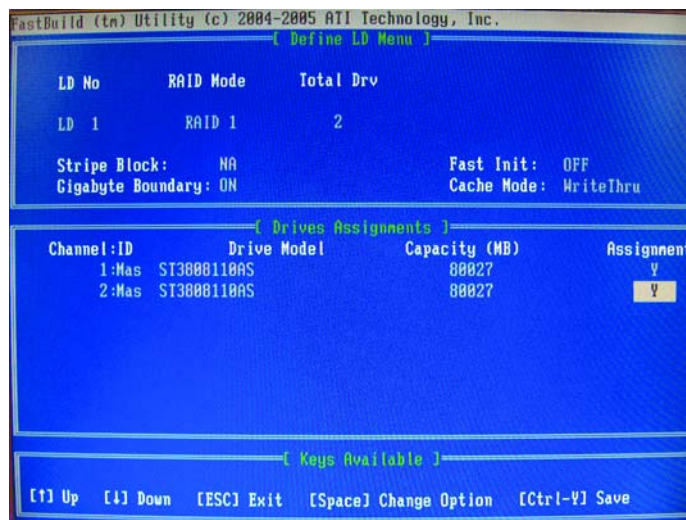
FastBuild (tm) Utility (c) 2004-2005 ATI Technology, Inc.
[ Define LD Menu ]

| LD No | RAID Mode | Total Drv |
|---|---|---|
| LD 1 | RAID 1 | 2 |

Stripe Block: NA
Gigabyte Boundary: ON
Fast Init: OFF
Cache Mode: WriteThru

[ Drives Assignments ]

| Channel:ID | Drive Model | Capacity (MB) | Assignment |
|---|---|---|---|
| 1:Mas | ST3800110AS | 80027 | Y |
| 2:Mas | ST3800110AS | 80027 | Y |

[ Keys Available ]

[↑] Up [↓] Down [ESC] Exit [Space] Change Option [Ctrl-Y] Save